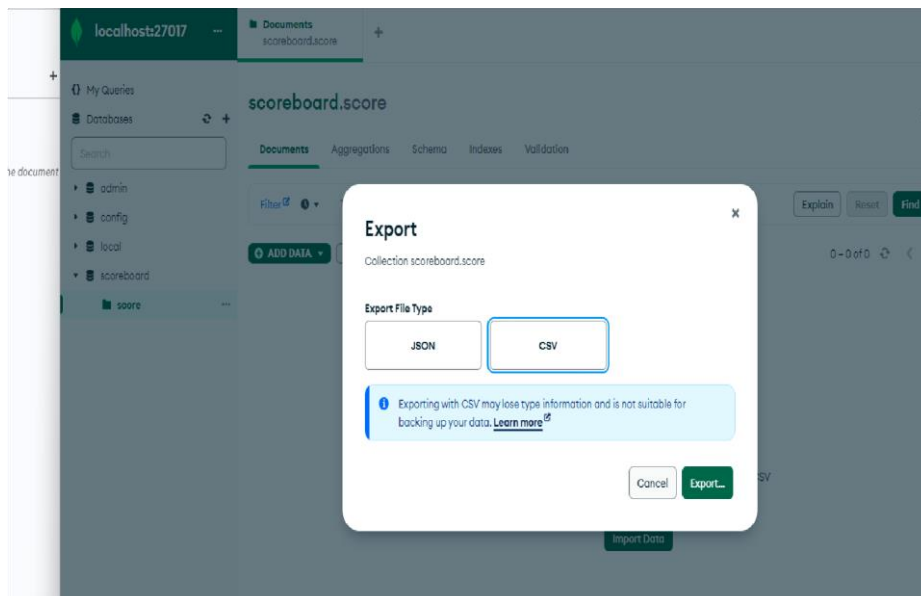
+

he document

localhost:27017 ...

{} My Queries

Databases

Search

admin

config

local

scoreboard

score ...

Documents
scoreboard.score

+

scoreboard.score

Documents Aggregations Schema Indexes Validation

Filter

Explain Reset Find

ADD DATA

0 – 0 of 0

Export

Collection scoreboard.score

Export File Type

JSON

CSV

Exporting with CSV may lose type information and is not suitable for backing up your data. Learn more

Cancel Export...

SV

Import Data